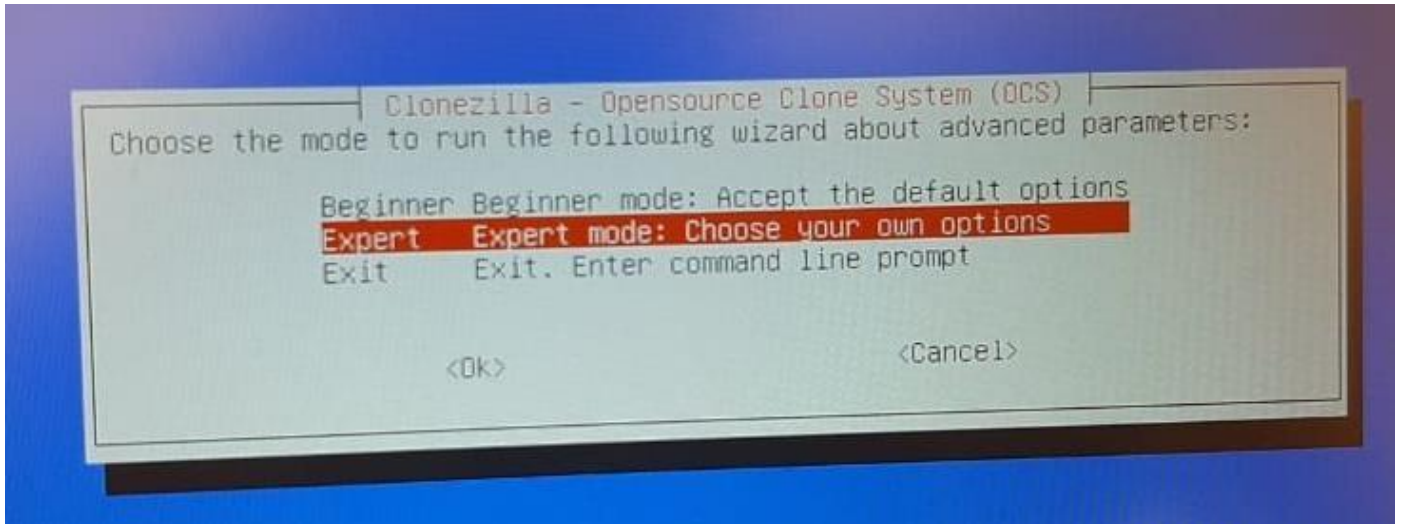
Clonezilla - Opensource Clone System (OCS)

Choose the mode to run the following wizard about advanced parameters:

Beginner Beginner mode: Accept the default options
Expert Expert mode: Choose your own options
Exit Exit. Enter command line prompt

<Ok> <Cancel>